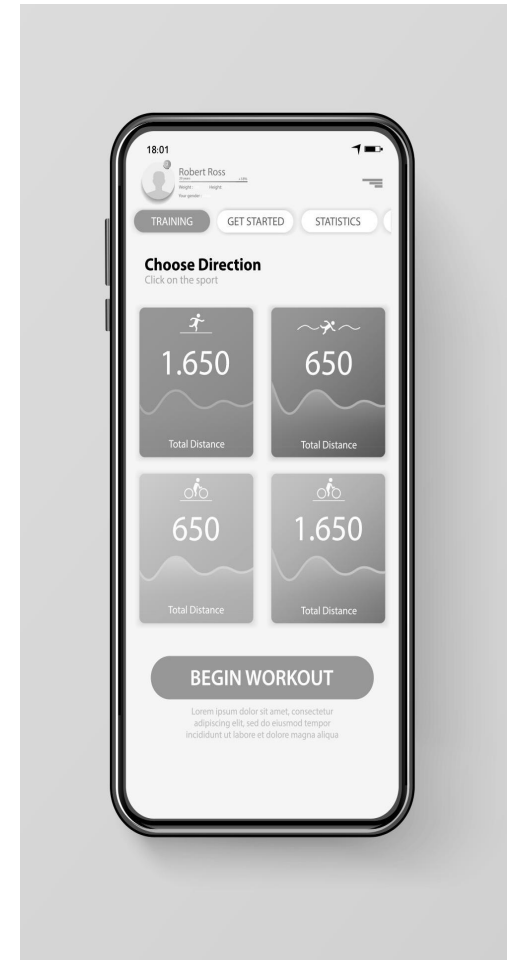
18:01

Robert Ross
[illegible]
Weight: Height:
Your gender:

TRAINING
GET STARTED
STATISTICS

Choose Direction
Click on the sport

1.650
Total Distance

650
Total Distance

650
Total Distance

1.650
Total Distance

BEGIN WORKOUT

Lorem ipsum dolor sit amet, consectetur adipiscing elit, sed do eiusmod tempor incididunt ut labore et dolore magna aliqua